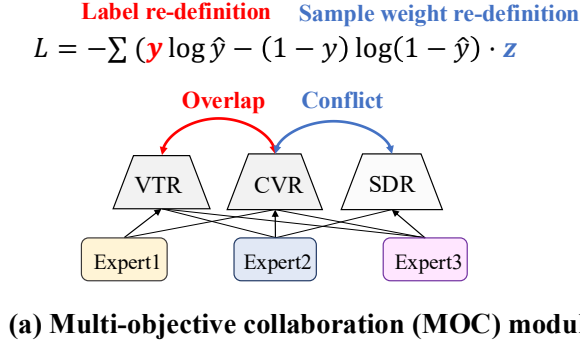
Label re-definition Sample weight re-definition

$L = -\sum (\boldsymbol{y} \log \hat{y} - (1-y) \log(1-\hat{y}) \cdot \boldsymbol{z}$

Overlap Conflict

VTR CVR SDR

Expert1 Expert2 Expert3

(a) Multi-objective collaboration (MOC) modu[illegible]